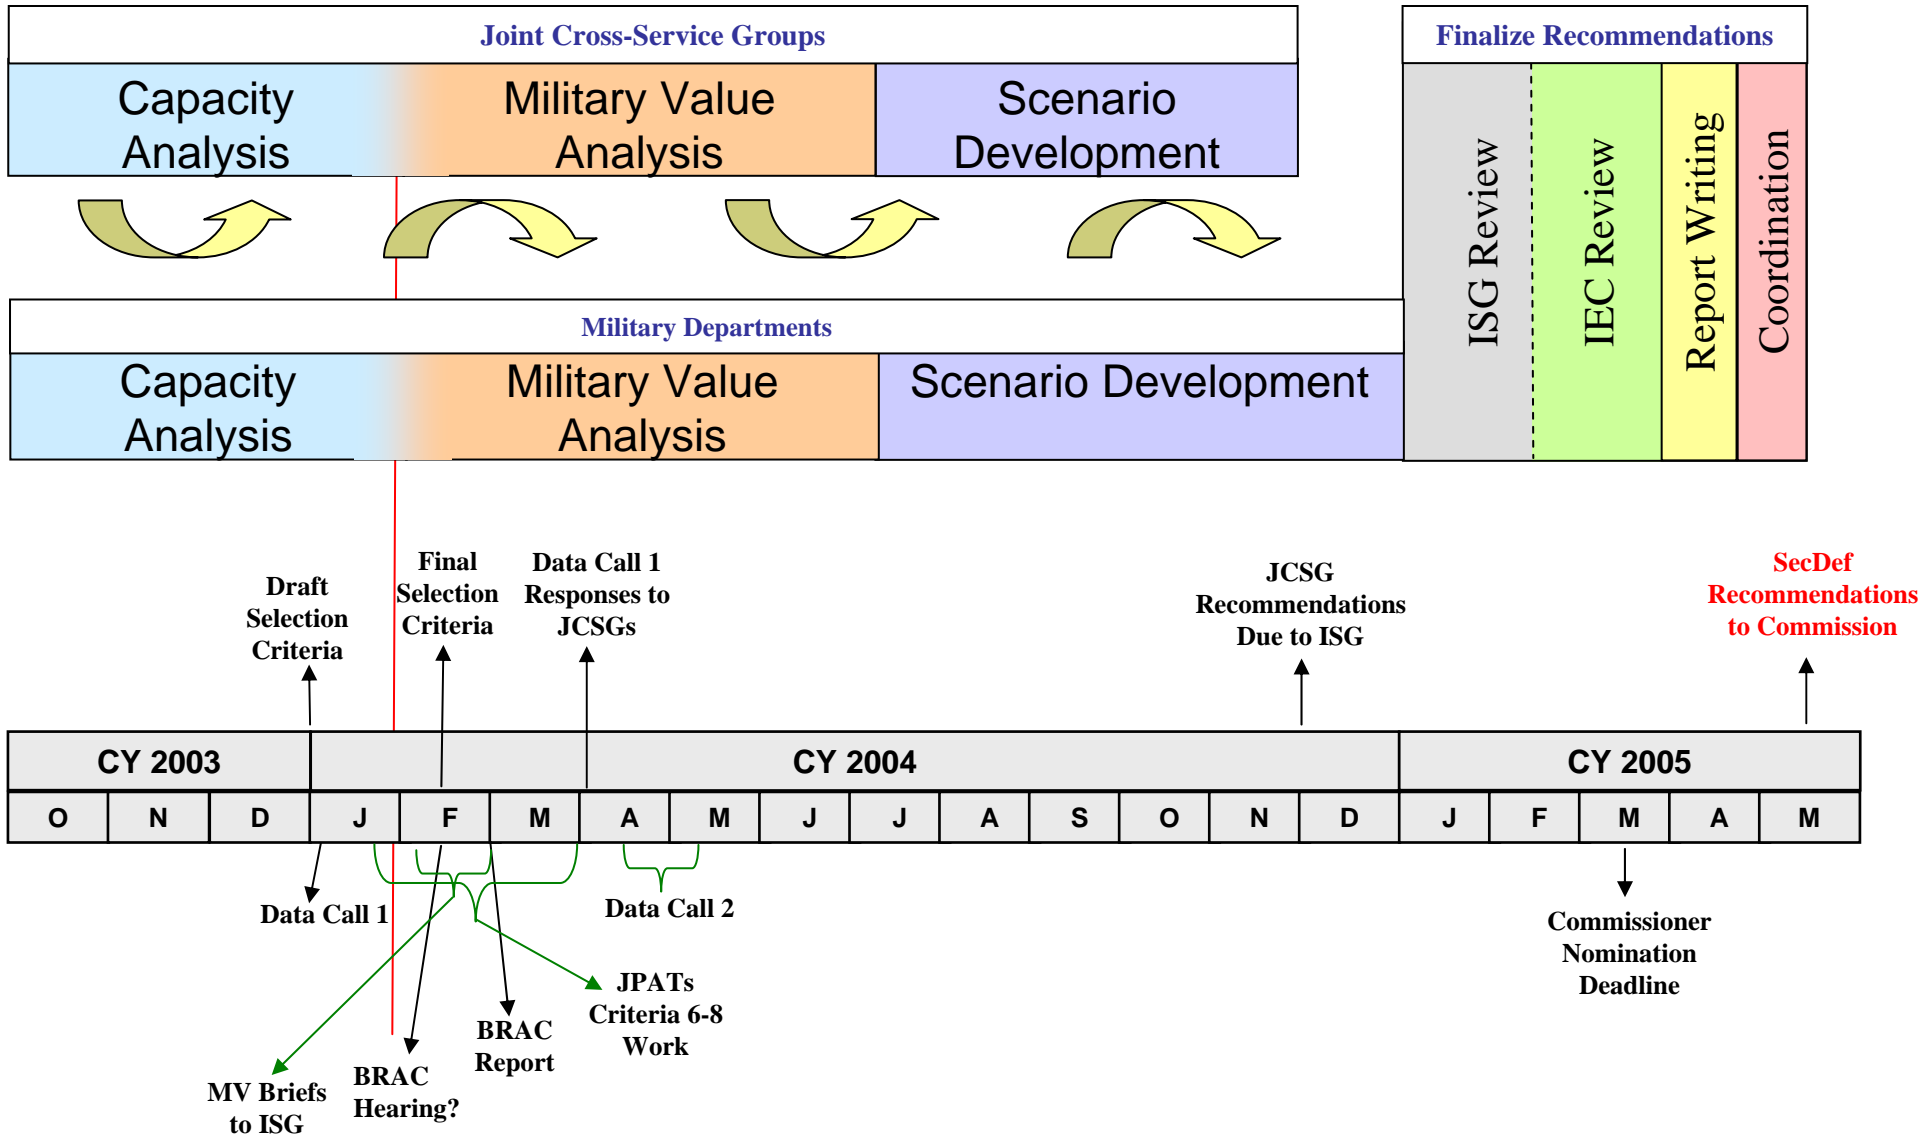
Joint Cross-Service Groups

Capacity Analysis

Military Value Analysis

Scenario Development

Finalize Recommendations

ISG Review

IEC Review

Report Writing

Coordination

Military Departments

Capacity Analysis

Military Value Analysis

Scenario Development

Draft Selection Criteria

Final Selection Criteria

Data Call 1 Responses to JCSGs

JCSG Recommendations Due to ISG

SecDef Recommendations to Commission

| CY 2003 | | | CY 2004 | | | | | | | | | | | | CY 2005 | | | | |
|---|---|---|---|---|---|---|---|---|---|---|---|---|---|---|---|---|---|---|---|
| O | N | D | J | F | M | A | M | J | J | A | S | O | N | D | J | F | M | A | M |

Data Call 1

Data Call 2

Commissioner Nomination Deadline

JPATs Criteria 6-8 Work

BRAC Report

BRAC Hearing?

MV Briefs to ISG